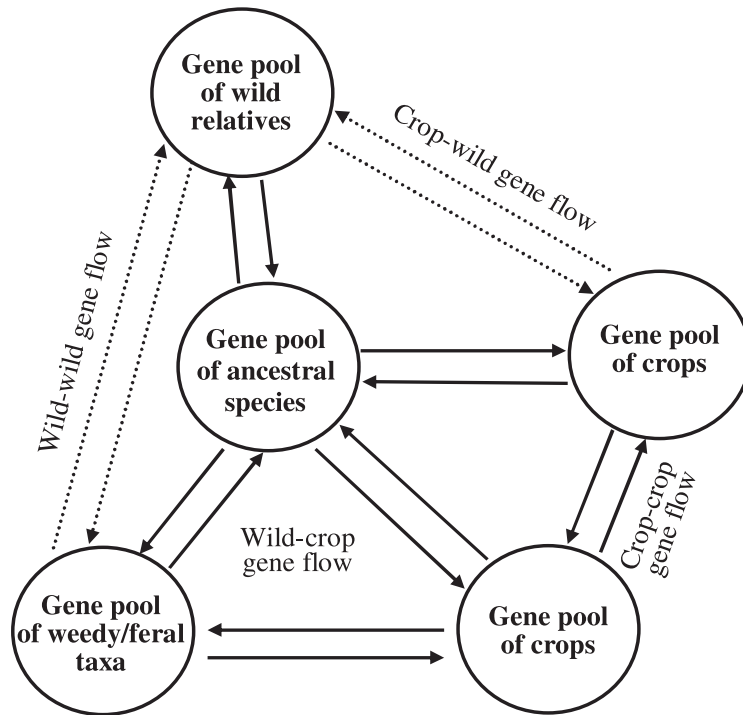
Gene pool of wild relatives

Crop-wild gene flow

Wild-wild gene flow

Gene pool of ancestral species

Gene pool of crops

Crop-crop gene flow

Wild-crop gene flow

Gene pool of weedy/feral taxa

Gene pool of crops